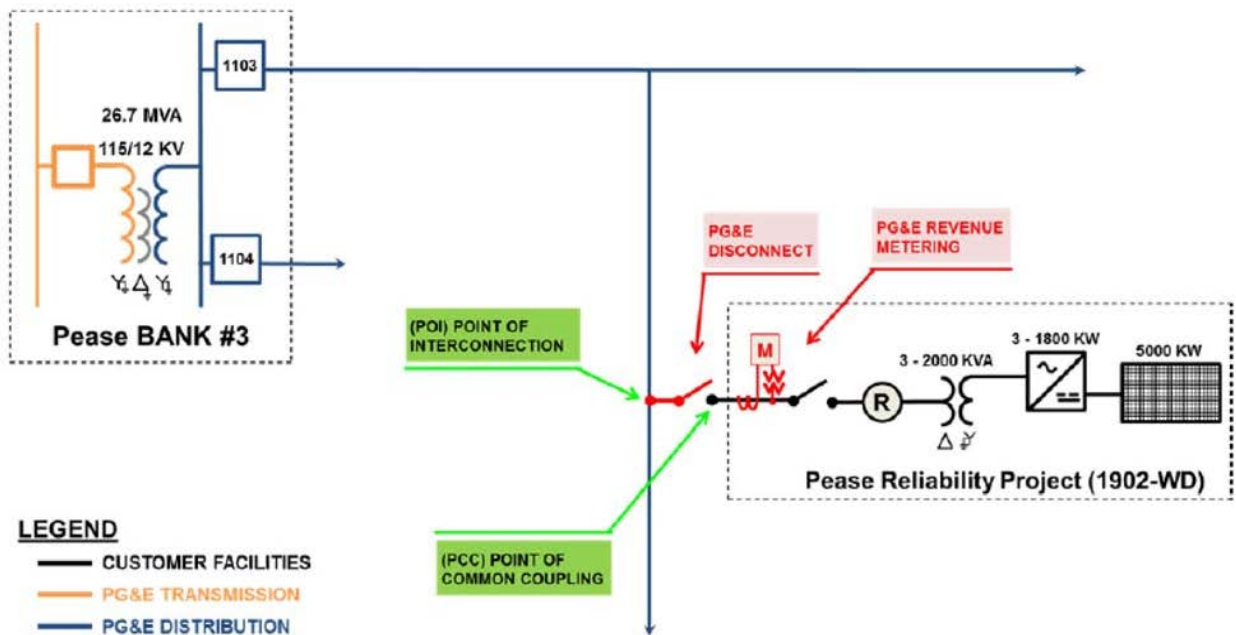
1103

26.7 MVA
115/12 KV

1104

Y Δ Y

Pease BANK #3

PG&E DISCONNECT

PG&E REVENUE METERING

(POI) POINT OF INTERCONNECTION

M

3 - 2000 KVA

3 - 1800 KW

5000 KW

R

Δ Y

Pease Reliability Project (1902-WD)

(PCC) POINT OF COMMON COUPLING

LEGEND
CUSTOMER FACILITIES
PG&E TRANSMISSION
PG&E DISTRIBUTION